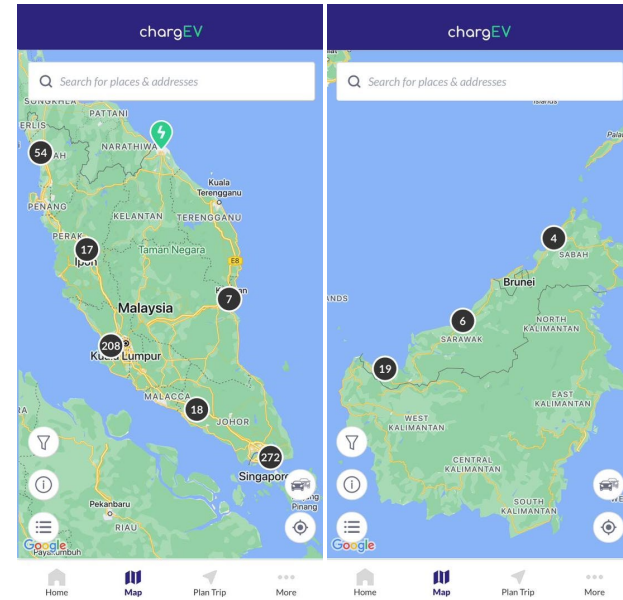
chargEV

Search for places & addresses

PATTANI
ERLIS
54
NARATHIWAT
Kuala Terengganu
PENANG
KELANTAN
TERENGGANU
PERAK
17
Ipoh
Taman Negara
E8
Kuantan
7
Malaysia
208
Kuala Lumpur
MALACCA
18
JOHOR
272
Singapore
Pekanbaru
Tanjung Pinang
RIAU
Payakumbuh
Google

Home
Map
Plan Trip
More

chargEV

Search for places & addresses

Islands
4
SABAH
Brunei
ANDS
6
NORTH KALIMANTAN
SARAWAK
19
WEST KALIMANTAN
EAST KALIMANTAN
CENTRAL KALIMANTAN
SOUTH KALIMANTAN
Google

Home
Map
Plan Trip
More